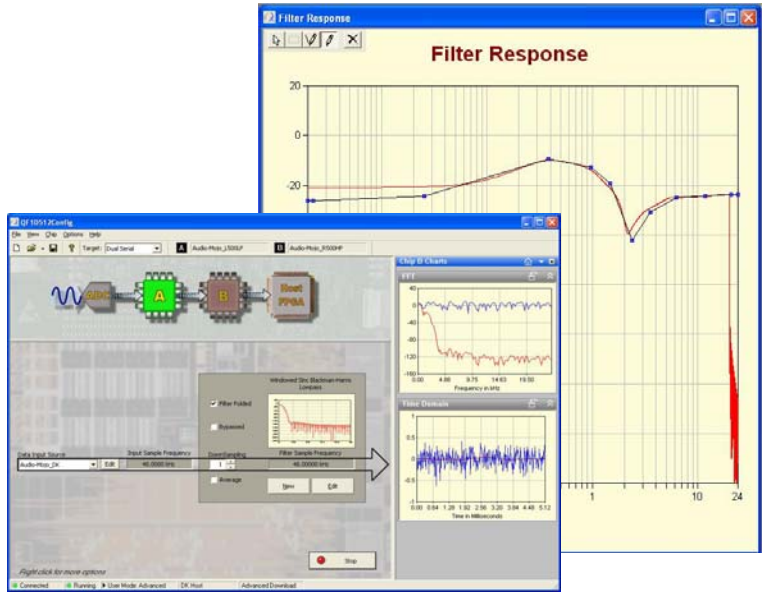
Filter Response

Filter Response

20
0
-20
1
10
24

QF10512Config
File View Chip Options Help
Target: Dual Serial
A Audio-Mote_1500LP
B Audio-Mote_R500HP

ADC
A
B
Host FPGA

Windowed Sinc Blackman-Harris Complex
Filter Folded
Bypassed
Data Input Source
Audio-Mote_DK
Edit
Input Sample Frequency
48.00000 kHz
DownSampling
1
Filter Sample Frequency
48.00000 kHz
Average
New
Edit

Stop

Right click for more options

Connected
Running
User Mode: Advanced
DK Host
Advanced Download

Chip D Charts
FFT
40
0
-40
-80
-120
-160
0.00
4.80
9.75
14.63
19.50
Frequency in kHz

Time Domain
1
0.5
0
-0.5
-1
0.00
0.64
1.28
1.92
2.56
3.20
3.84
4.48
5.12
Time in Milliseconds